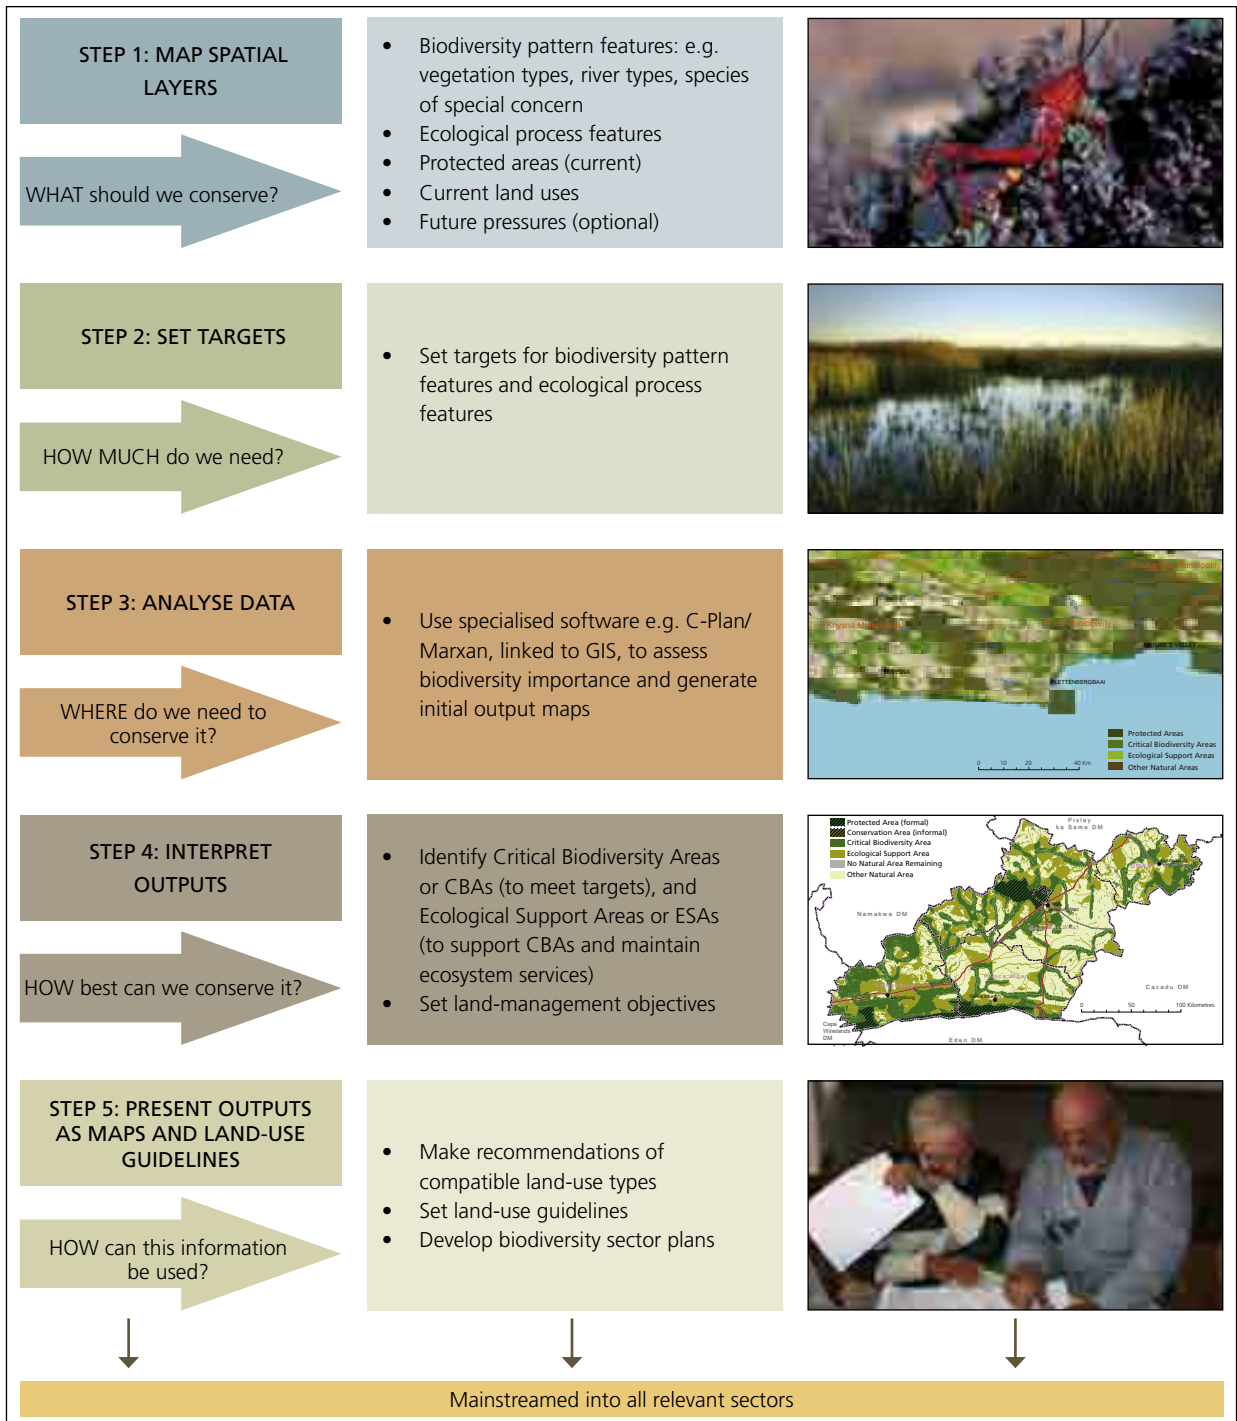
STEP 1: MAP SPATIAL LAYERS

WHAT should we conserve?

- Biodiversity pattern features: e.g. vegetation types, river types, species of special concern
- Ecological process features
- Protected areas (current)
- Current land uses
- Future pressures (optional)

STEP 2: SET TARGETS

HOW MUCH do we need?

- Set targets for biodiversity pattern features and ecological process features

STEP 3: ANALYSE DATA

WHERE do we need to conserve it?

- Use specialised software e.g. C-Plan/ Marxan, linked to GIS, to assess biodiversity importance and generate initial output maps

Kouga Municipality
Knysna Municipality
Bitou Municipality
NATURE'S VALLEY
KNYSNA
PLETTENBERGBAAI
Protected Areas
Critical Biodiversity Areas
Ecological Support Areas
Other Natural Areas
0 10 20 40 Km

STEP 4: INTERPRET OUTPUTS

HOW best can we conserve it?

- Identify Critical Biodiversity Areas or CBAs (to meet targets), and Ecological Support Areas or ESAs (to support CBAs and maintain ecosystem services)
- Set land-management objectives

Protected Area (formal)
Conservation Area (informal)
Critical Biodiversity Area
Ecological Support Area
No Natural Area Remaining
Other Natural Area
Pixley ka Seme DM
Namakwa DM
Cacadu DM
Cape Winelands DM
Eden DM
0 50 100 Kilometres

STEP 5: PRESENT OUTPUTS AS MAPS AND LAND-USE GUIDELINES

HOW can this information be used?

- Make recommendations of compatible land-use types
- Set land-use guidelines
- Develop biodiversity sector plans

Mainstreamed into all relevant sectors